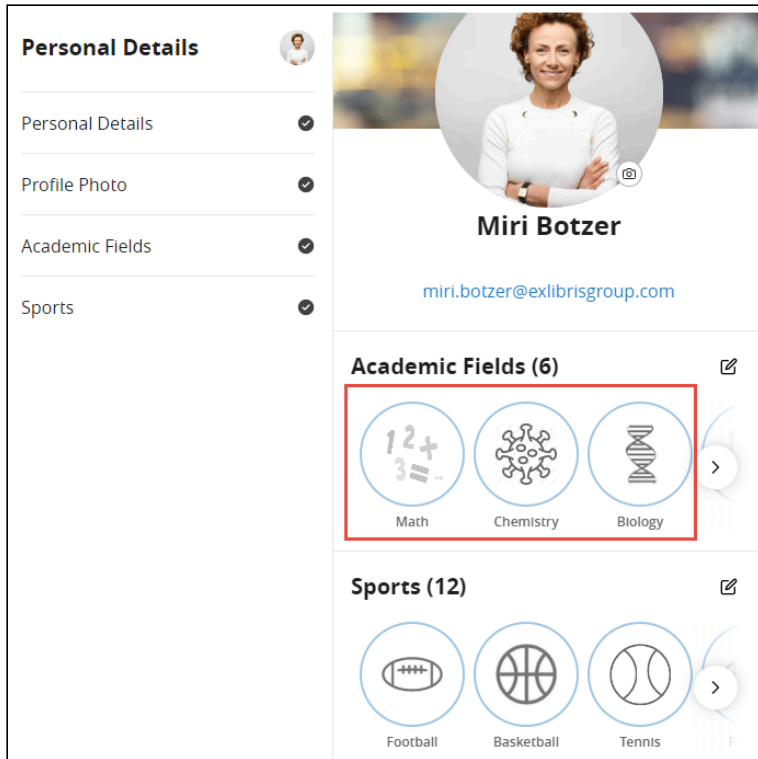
Personal Details

Personal Details

Profile Photo

Academic Fields

Sports

Miri Botzer

miri.botzer@exlibrisgroup.com

Academic Fields (6)

$1^2 +$
$3 = -$

Math

Chemistry

Biology

Sports (12)

Football

Basketball

Tennis